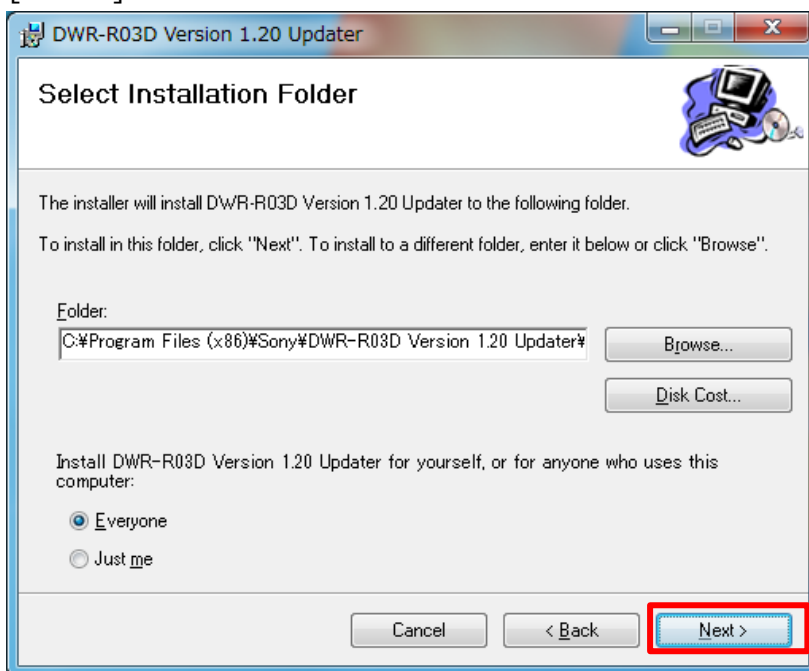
DWR-R03D Version 1.20 Updater

Select Installation Folder

The installer will install DWR-R03D Version 1.20 Updater to the following folder.

To install in this folder, click "Next". To install to a different folder, enter it below or click "Browse".

Folder:

C:¥Program Files (x86)¥Sony¥DWR-R03D Version 1.20 Updater¥

Browse...

Disk Cost...

Install DWR-R03D Version 1.20 Updater for yourself, or for anyone who uses this computer:

Everyone

Just me

Cancel

< Back

Next >